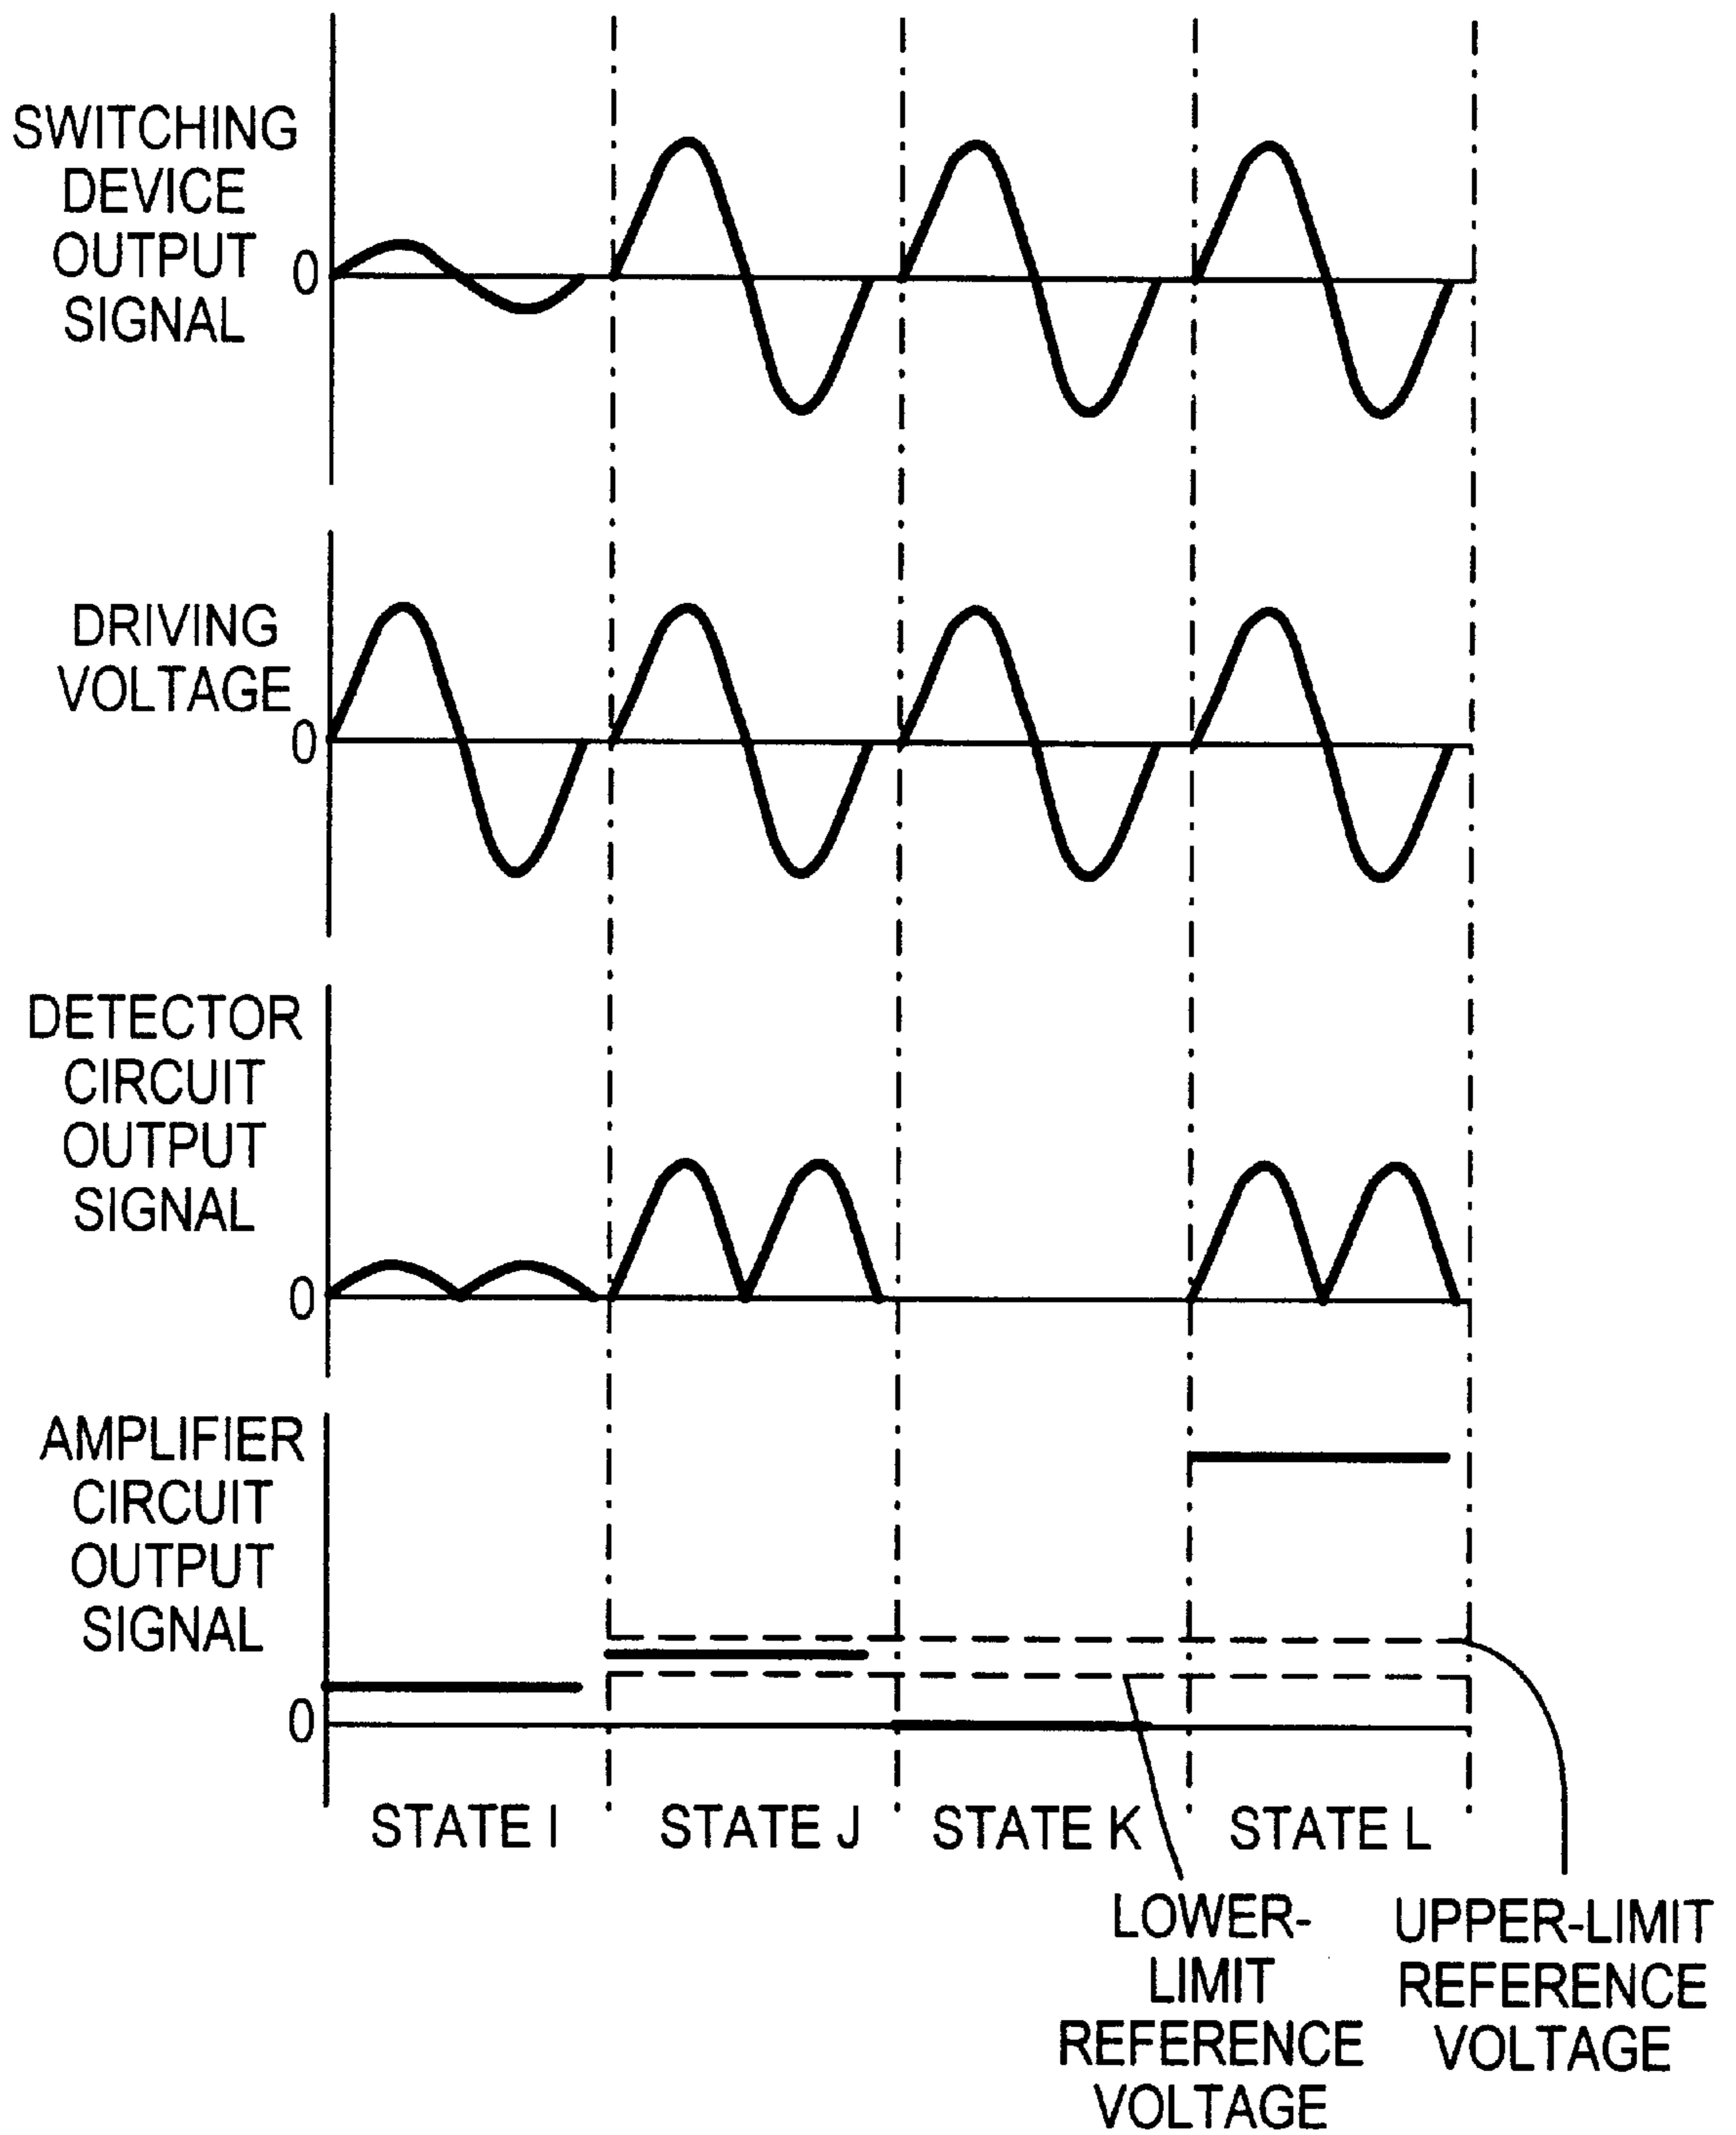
SWITCHING DEVICE OUTPUT SIGNAL

0

DRIVING VOLTAGE

0

DETECTOR CIRCUIT OUTPUT SIGNAL

0

AMPLIFIER CIRCUIT OUTPUT SIGNAL

0

STATE I

STATE J

STATE K

STATE L

LOWER-LIMIT REFERENCE VOLTAGE

UPPER-LIMIT REFERENCE VOLTAGE